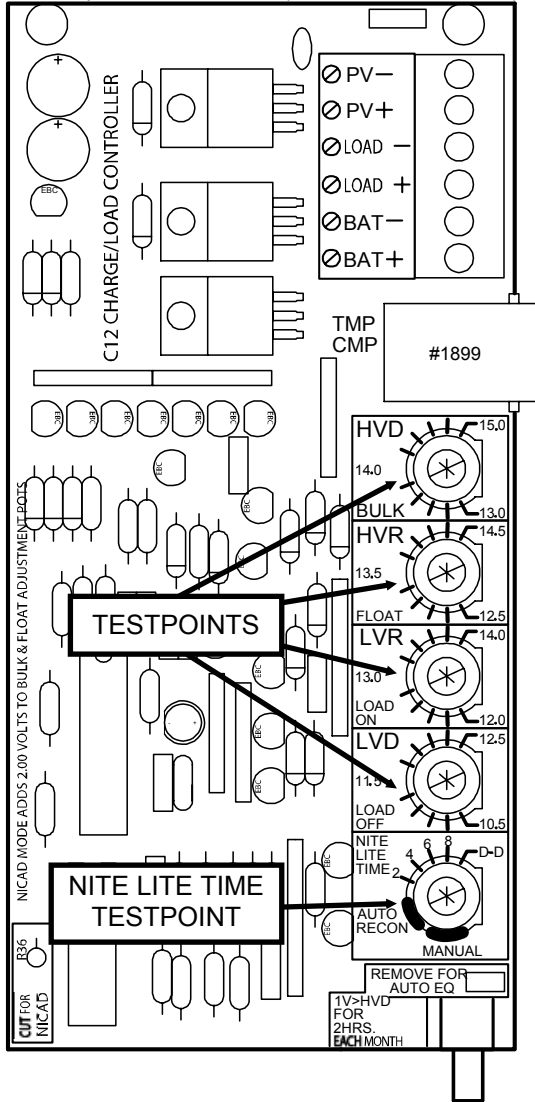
C12 CHARGE/LOAD CONTROLLER

PV−
PV+
LOAD −
LOAD +
BAT−
BAT+

EBC

TMP
CMP

#1899

EBC EBC EBC EBC EBC EBC EBC

HVD
15.0
14.0
BULK
13.0

HVR
14.5
13.5
FLOAT
12.5

TESTPOINTS

LVR
14.0
13.0
LOAD ON
12.0

LVD
12.5
11.5
LOAD OFF
10.5

NICAD MODE ADDS 2.00 VOLTS TO BULK & FLOAT ADJUSTMENT POTS

NITE LITE TIME
2
4
6
8
D-D

NITE LITE TIME
TESTPOINT

AUTO RECON
MANUAL

R36

CUT FOR NICAD

REMOVE FOR AUTO EQ

1V>HVD FOR 2HRS. EACH MONTH